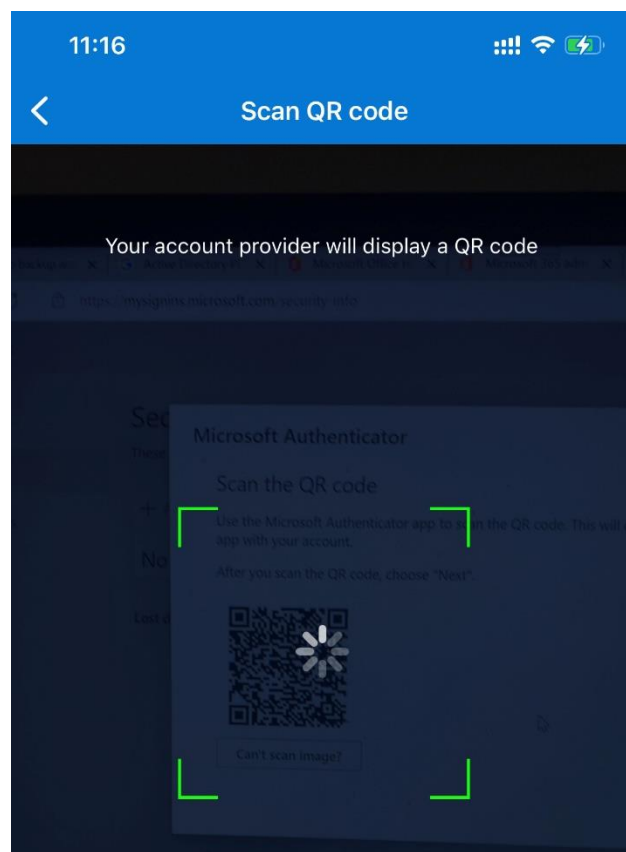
11:16

Scan QR code

Your account provider will display a QR code

https://mysignins.microsoft.com/security-info

Microsoft Authenticator

Scan the QR code

Use the Microsoft Authenticator app to s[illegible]n the QR code. This wil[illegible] app with your account.

After you scan the QR code, choose "Next".

Can't scan image?